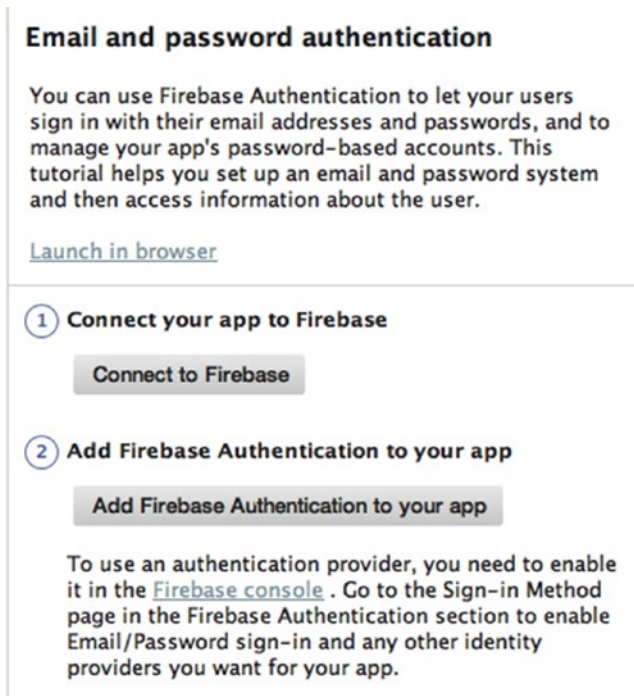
Email and password authentication

You can use Firebase Authentication to let your users sign in with their email addresses and passwords, and to manage your app's password-based accounts. This tutorial helps you set up an email and password system and then access information about the user.

Launch in browser

1 Connect your app to Firebase

Connect to Firebase

2 Add Firebase Authentication to your app

Add Firebase Authentication to your app

To use an authentication provider, you need to enable it in the Firebase console . Go to the Sign-in Method page in the Firebase Authentication section to enable Email/Password sign-in and any other identity providers you want for your app.